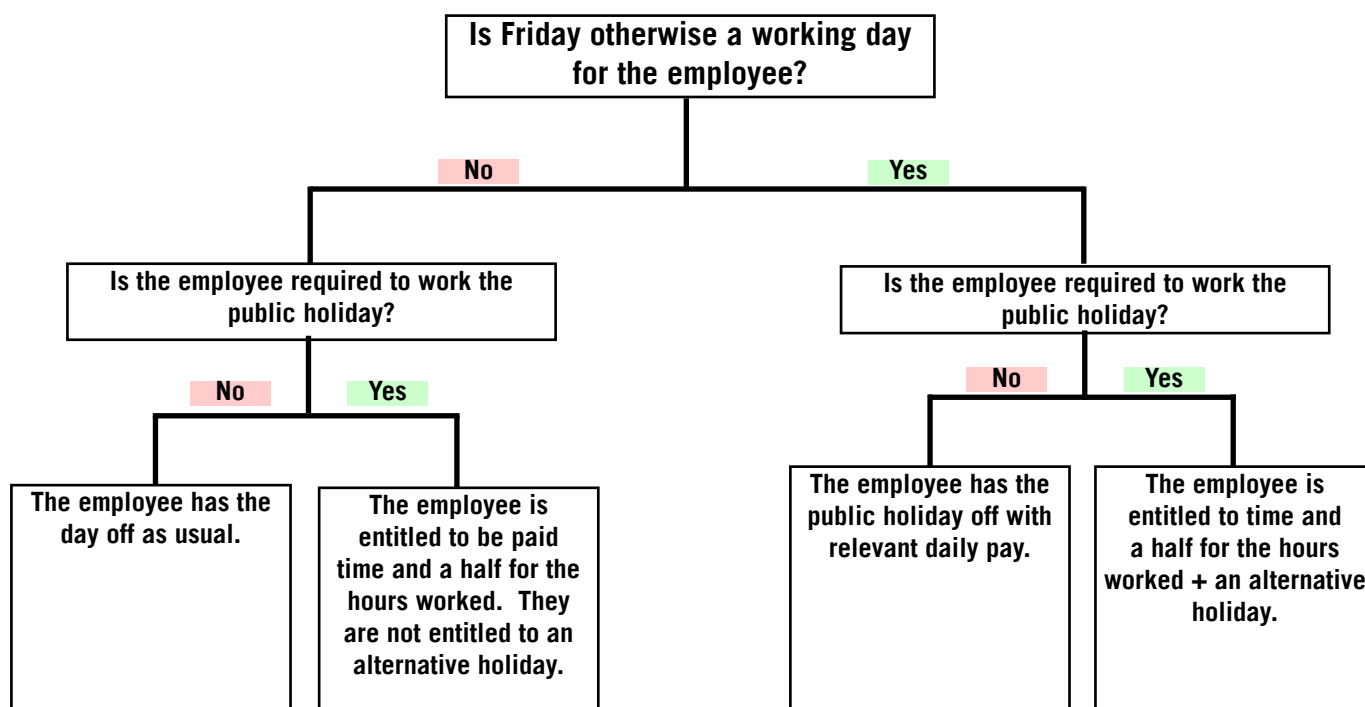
Is Friday otherwise a working day for the employee?

No

Yes

Is the employee required to work the public holiday?

No

Yes

The employee has the day off as usual.

The employee is entitled to be paid time and a half for the hours worked. They are not entitled to an alternative holiday.

Is the employee required to work the public holiday?

No

Yes

The employee has the public holiday off with relevant daily pay.

The employee is entitled to time and a half for the hours worked + an alternative holiday.